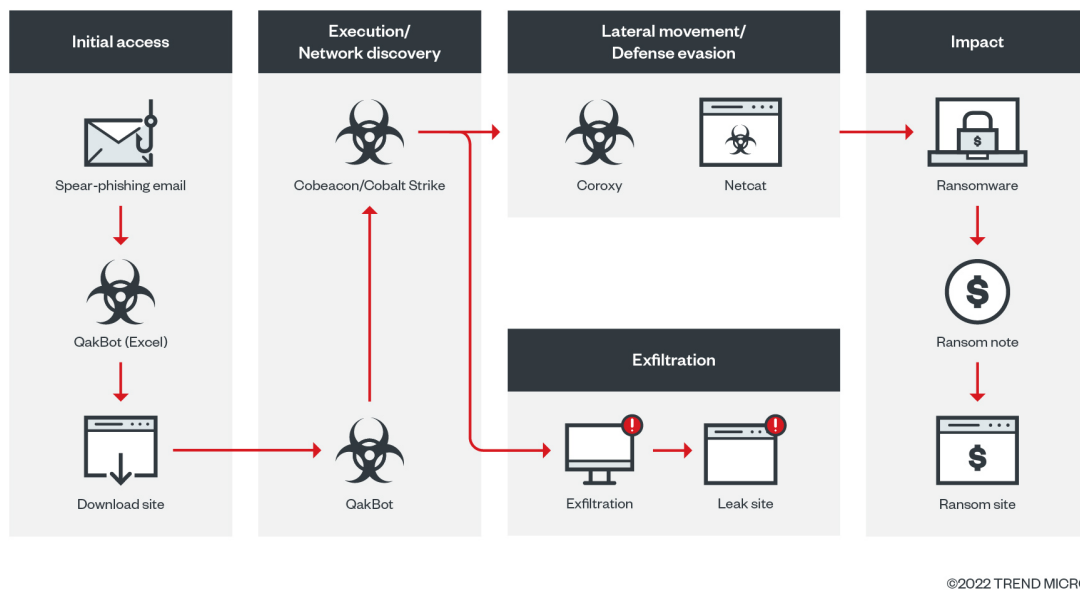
Initial access

Spear-phishing email

QakBot (Excel)

Download site

Execution/
Network discovery

Cobeacon/Cobalt Strike

QakBot

Lateral movement/
Defense evasion

Coroxy

Netcat

Exfiltration

Exfiltration

Leak site

Impact

Ransomware

Ransom note

Ransom site

©2022 TREND MICRO